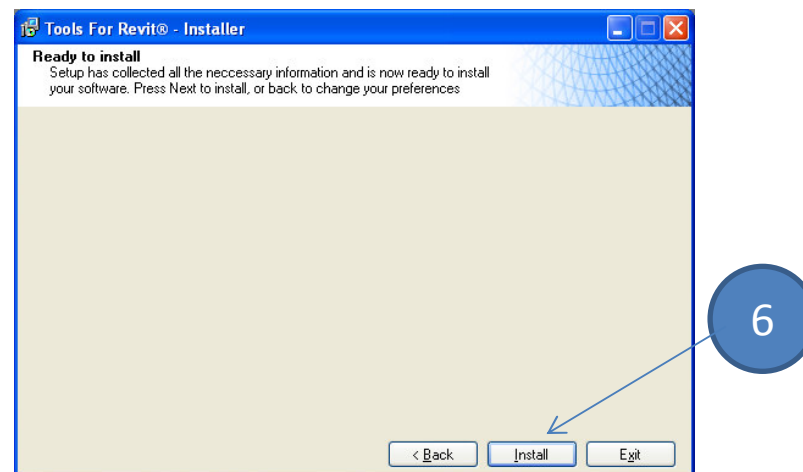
Tools For Revit® - Installer

Ready to install

Setup has collected all the neccessary information and is now ready to install your software. Press Next to install, or back to change your preferences

6

< Back

Install

Exit